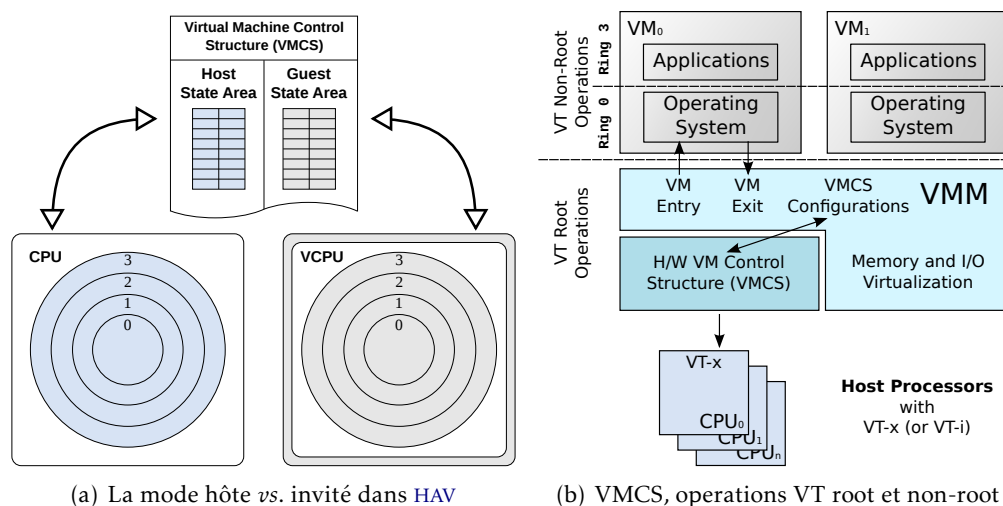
Virtual Machine Control Structure (VMCS)

Host State Area

Guest State Area

CPU

3
2
1
0

VCPU

3
2
1
0

(a) La mode hôte *vs*. invité dans HAV

VT Non-Root Operations

Ring 3

Ring 0

VM$_0$

Applications

Operating System

VM$_1$

Applications

Operating System

VT Root Operations

VM Entry

VM Exit

VMCS Configurations

VMM

H/W VM Control Structure (VMCS)

Memory and I/O Virtualization

VT-x

CPU$_0$

CPU$_1$

CPU$_n$

Host Processors with VT-x (or VT-i)

(b) VMCS, operations VT root et non-root